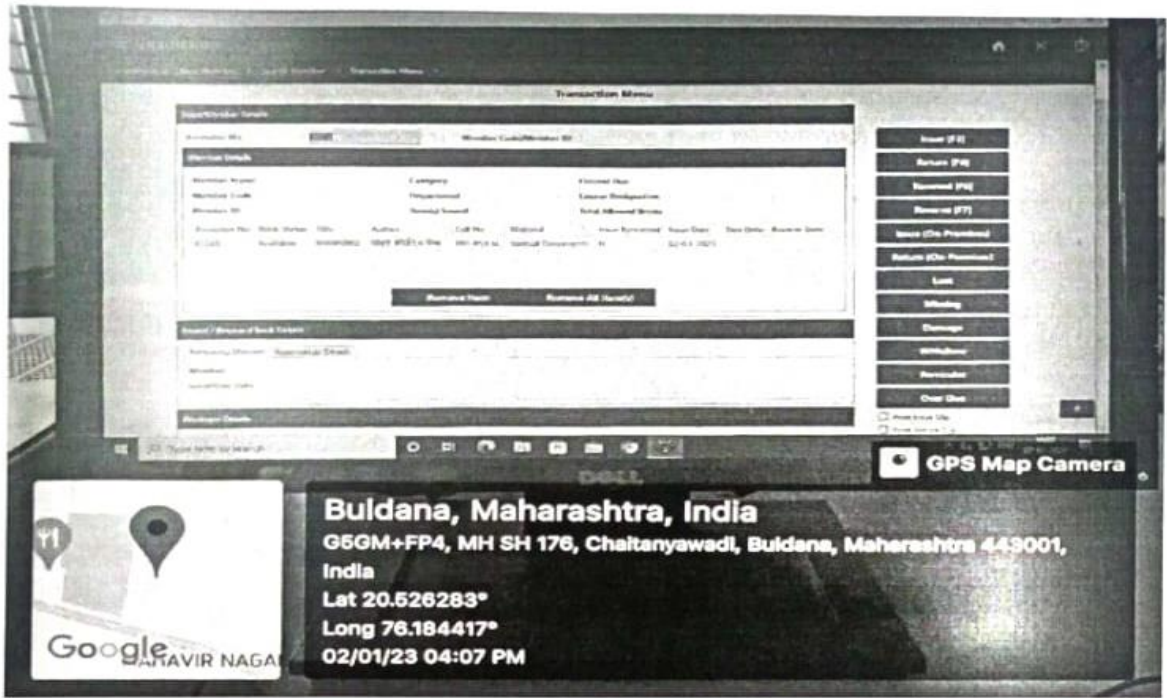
Transaction Menu

Member Details

Remove Item

Remove All Item(s)

Issue (F2)

Return (F4)

Renewal (F6)

Reserve (F7)

Issue (On Premises)

Return (On Premises)

Lost

Missing

Damage

Withdraw

Reminder

Over Due

Type here to search

DELL

GPS Map Camera

Buldana, Maharashtra, India

G5GM+FP4, MH SH 176, Chaitanyawadi, Buldana, Maharashtra 443001, India

Lat 20.526283°

Long 76.184417°

02/01/23 04:07 PM

Google

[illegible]AVIR NAGA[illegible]